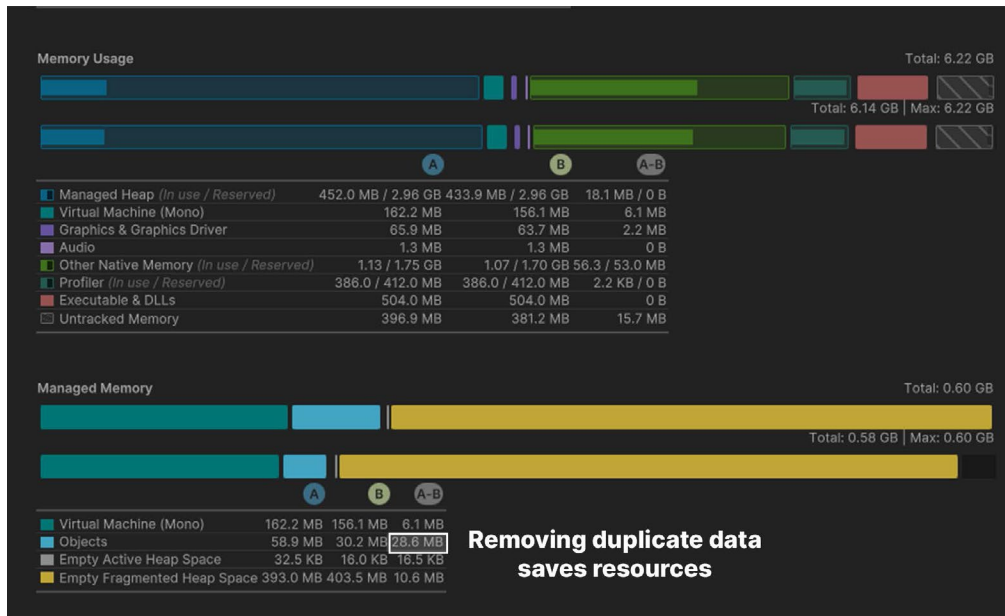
Memory Usage

Total: 6.22 GB

Total: 6.14 GB | Max: 6.22 GB

A B A-B

| | A | B | A-B |
|---|---|---|---|
| Managed Heap (In use / Reserved) | 452.0 MB / 2.96 GB | 433.9 MB / 2.96 GB | 18.1 MB / 0 B |
| Virtual Machine (Mono) | 162.2 MB | 156.1 MB | 6.1 MB |
| Graphics & Graphics Driver | 65.9 MB | 63.7 MB | 2.2 MB |
| Audio | 1.3 MB | 1.3 MB | 0 B |
| Other Native Memory (In use / Reserved) | 1.13 / 1.75 GB | 1.07 / 1.70 GB | 56.3 / 53.0 MB |
| Profiler (In use / Reserved) | 386.0 / 412.0 MB | 386.0 / 412.0 MB | 2.2 KB / 0 B |
| Executable & DLLs | 504.0 MB | 504.0 MB | 0 B |
| Untracked Memory | 396.9 MB | 381.2 MB | 15.7 MB |

Managed Memory

Total: 0.60 GB

Total: 0.58 GB | Max: 0.60 GB

A B A-B

| | A | B | A-B |
|---|---|---|---|
| Virtual Machine (Mono) | 162.2 MB | 156.1 MB | 6.1 MB |
| Objects | 58.9 MB | 30.2 MB | 28.6 MB |
| Empty Active Heap Space | 32.5 KB | 16.0 KB | 16.5 KB |
| Empty Fragmented Heap Space | 393.0 MB | 403.5 MB | 10.6 MB |

Removing duplicate data saves resources